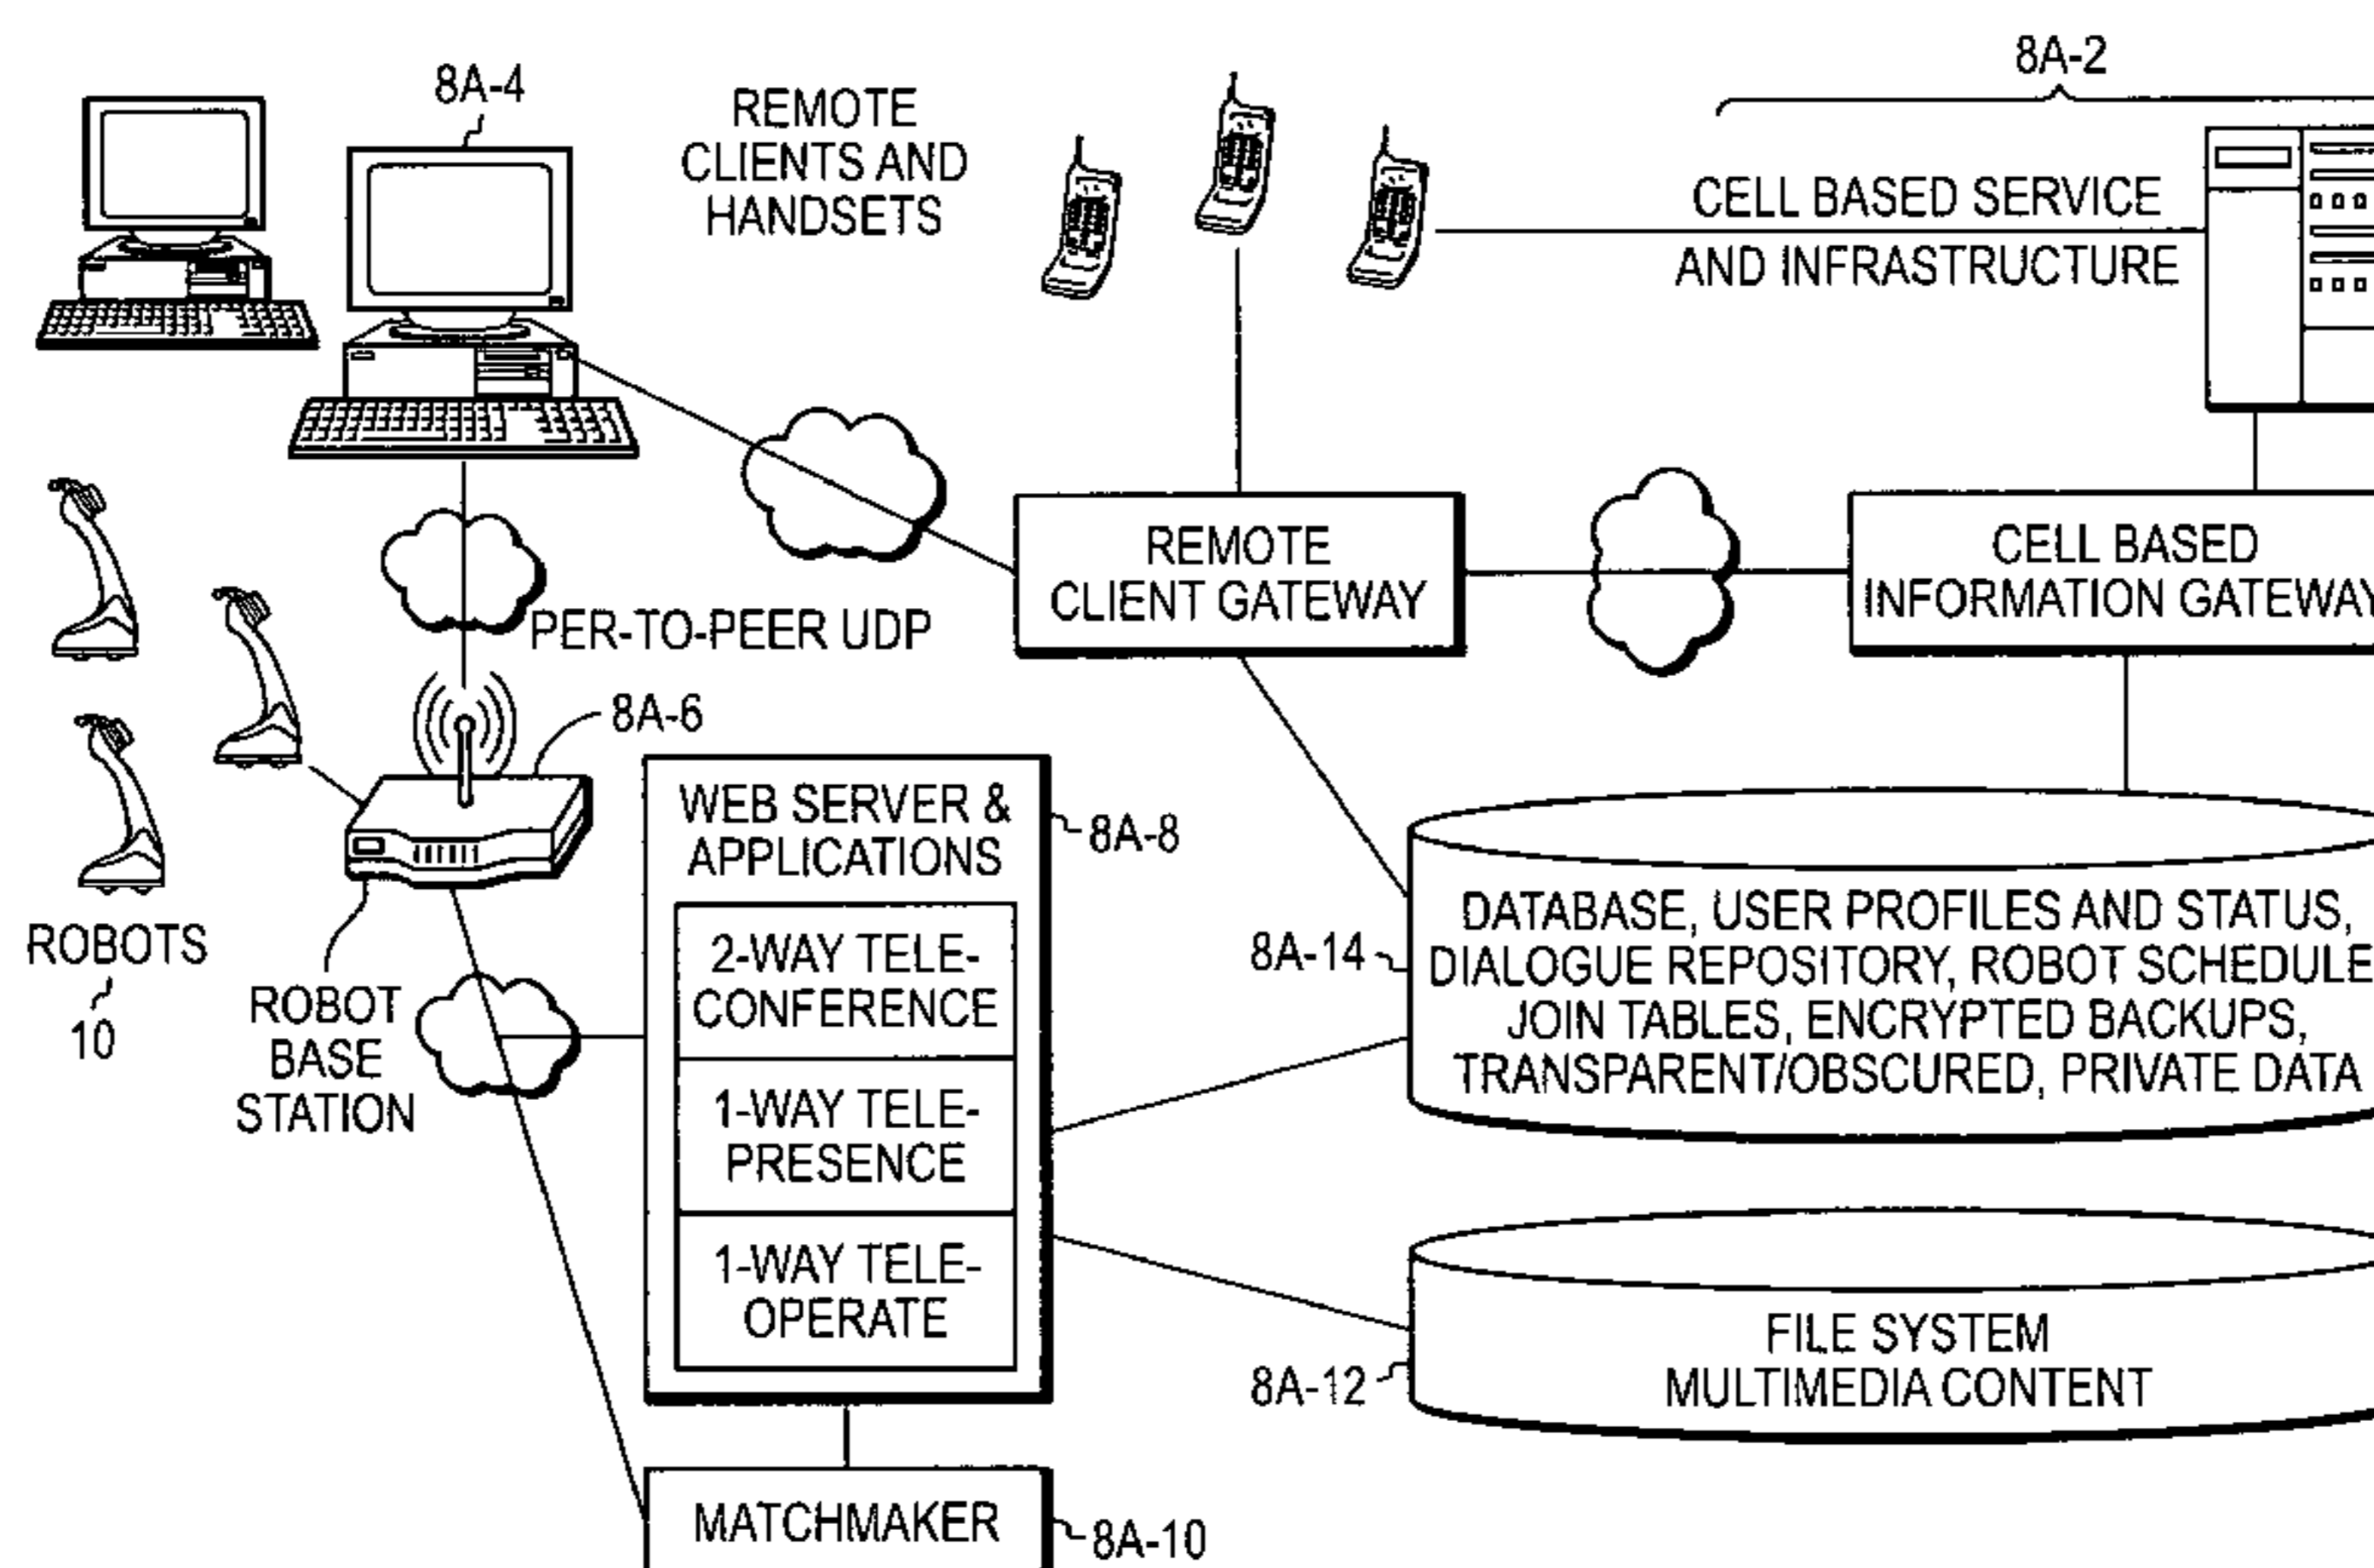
8A-2

8A-4

REMOTE CLIENTS AND HANDSETS

CELL BASED SERVICE AND INFRASTRUCTURE

PER-TO-PEER UDP

REMOTE CLIENT GATEWAY

CELL BASED INFORMATION GATEWAY

8A-6

WEB SERVER & APPLICATIONS

8A-8

2-WAY TELE-CONFERENCE

1-WAY TELE-PRESENCE

1-WAY TELE-OPERATE

ROBOTS

10

ROBOT BASE STATION

8A-14

DATABASE, USER PROFILES AND STATUS, DIALOGUE REPOSITORY, ROBOT SCHEDULE JOIN TABLES, ENCRYPTED BACKUPS, TRANSPARENT/OBSCURED, PRIVATE DATA

FILE SYSTEM MULTIMEDIA CONTENT

8A-12

MATCHMAKER

8A-10